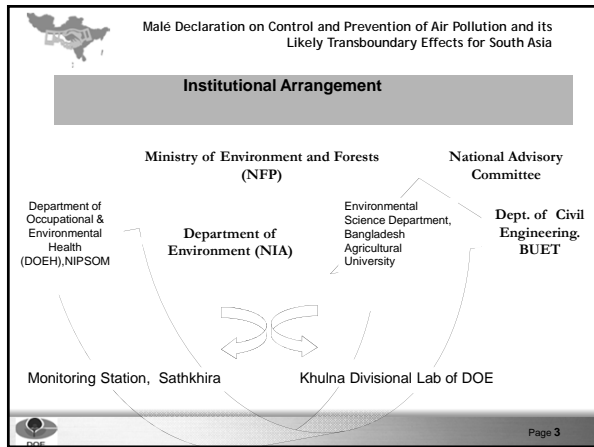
Malé Declaration on Control and Prevention of Air Pollution and its Likely Transboundary Effects for South Asia

Institutional Arrangement

Ministry of Environment and Forests (NFP)

National Advisory Committee

Department of Occupational & Environmental Health (DOEH),NIPSOM

Department of Environment (NIA)

Environmental Science Department, Bangladesh Agricultural University

Dept. of Civil Engineering. BUET

Monitoring Station, Sathkhira

Khulna Divisional Lab of DOE

DOE

Page 3